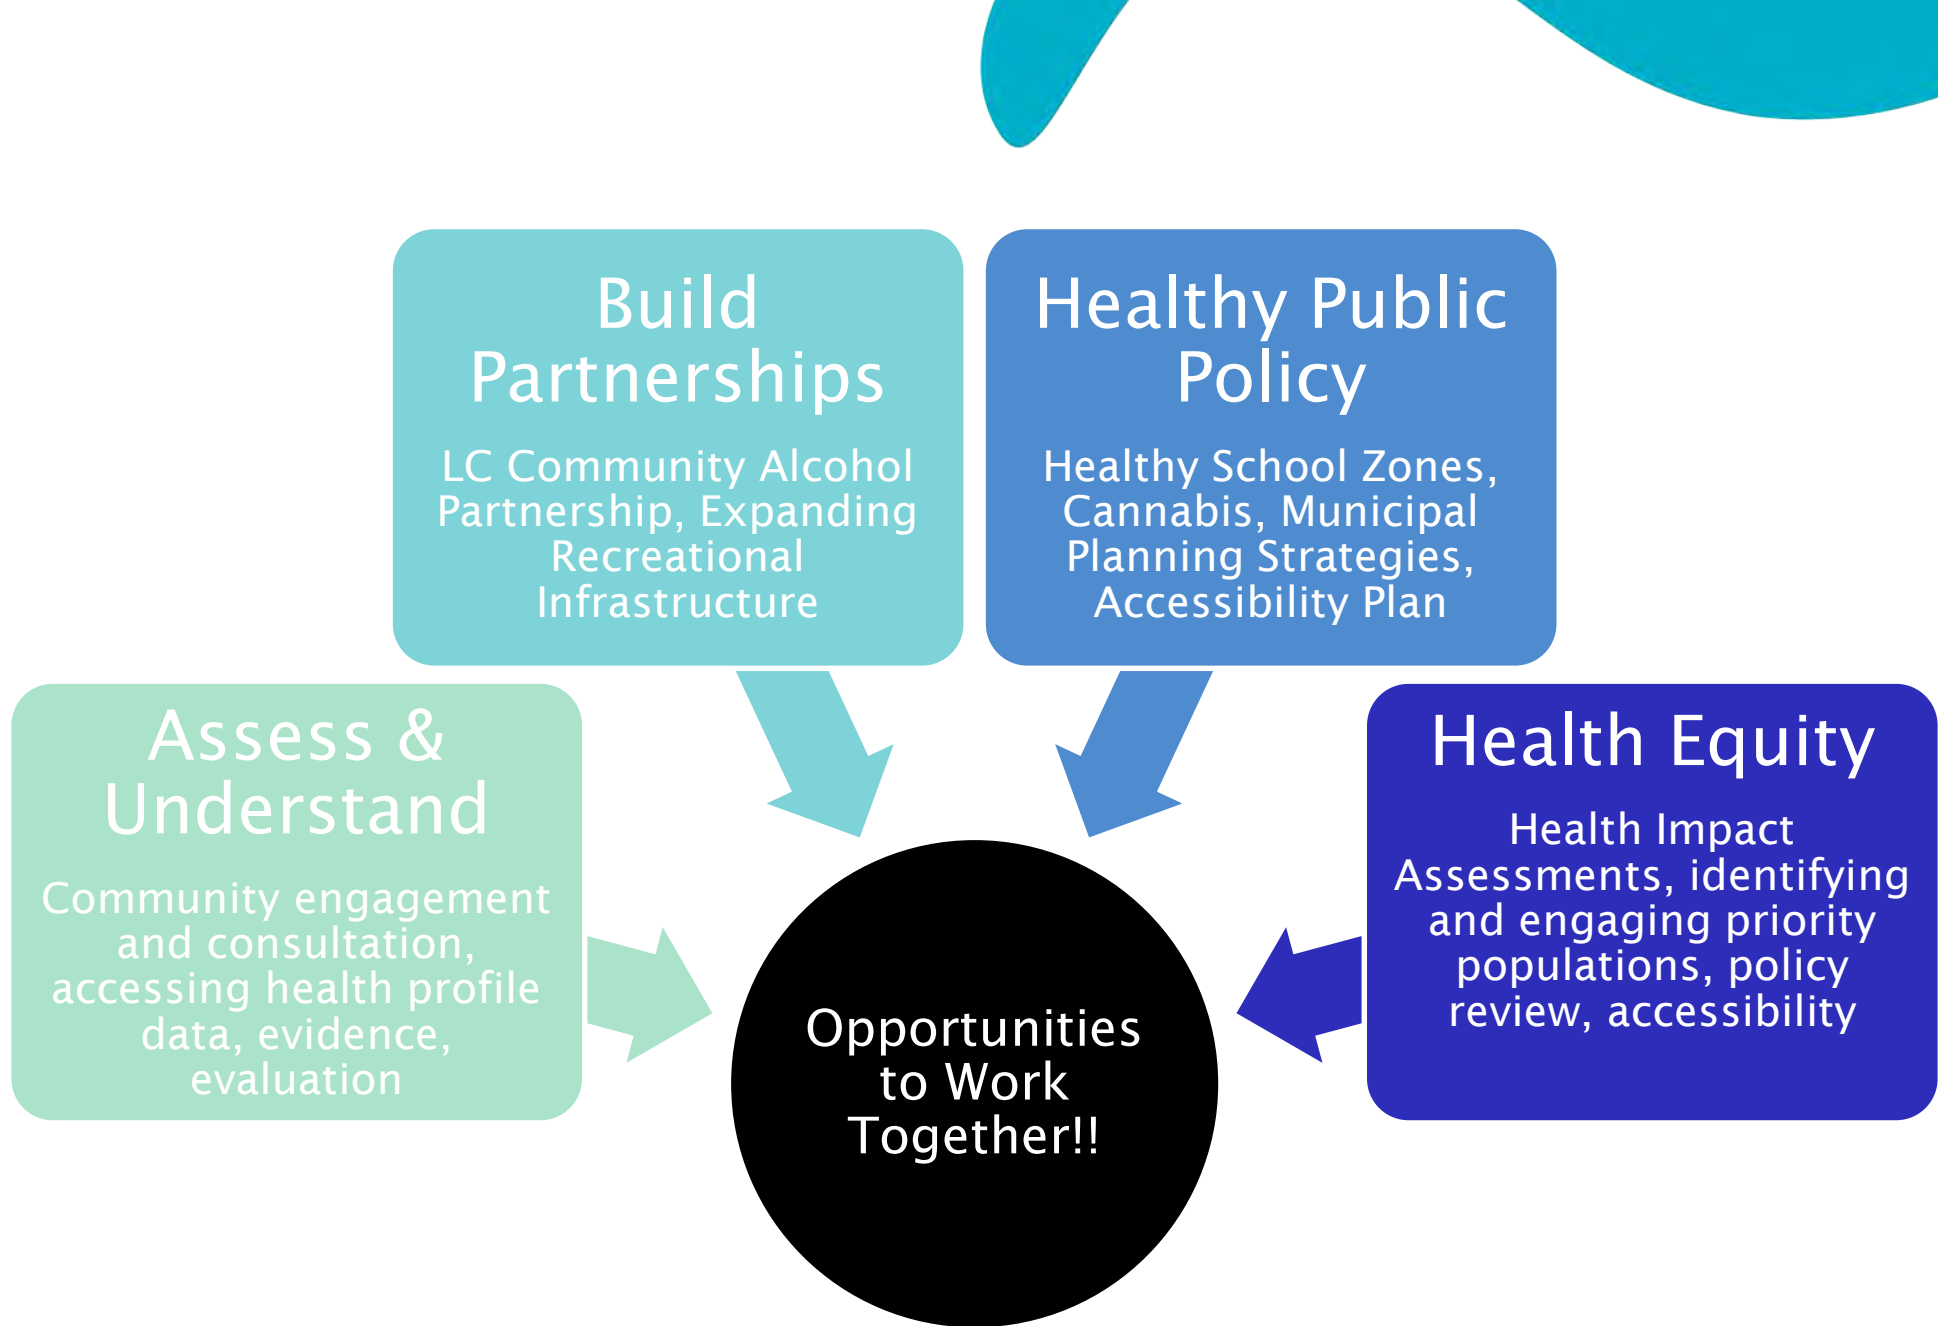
Build Partnerships

LC Community Alcohol Partnership, Expanding Recreational Infrastructure

Healthy Public Policy

Healthy School Zones, Cannabis, Municipal Planning Strategies, Accessibility Plan

Assess & Understand

Community engagement and consultation, accessing health profile data, evidence, evaluation

Health Equity

Health Impact Assessments, identifying and engaging priority populations, policy review, accessibility

Opportunities to Work Together!!